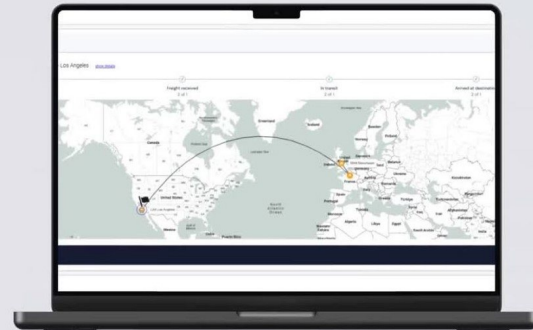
Los Angeles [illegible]

Freight received
2 of 1

In transit
2 of 1

Arrived at destinati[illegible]
2 of 1

Greenland

Canada

United States

Mexico

Labrador Sea

Hudson Bay

North Atlantic Ocean

Puerto Rico

Iceland

Sweden

Finland

Norway

United Kingdom

Germany

Poland

France

Spain

Italy

Romania

Ukraine

Portugal

Türkiye

Greece

Morocco

Algeria

Tunisia

Libya

Egypt

Kazakhstan

Uzbekistan

Turkmenistan

Iran

Iraq

Syria

Saudi Arabia

Mali

Niger

Chad

Sudan